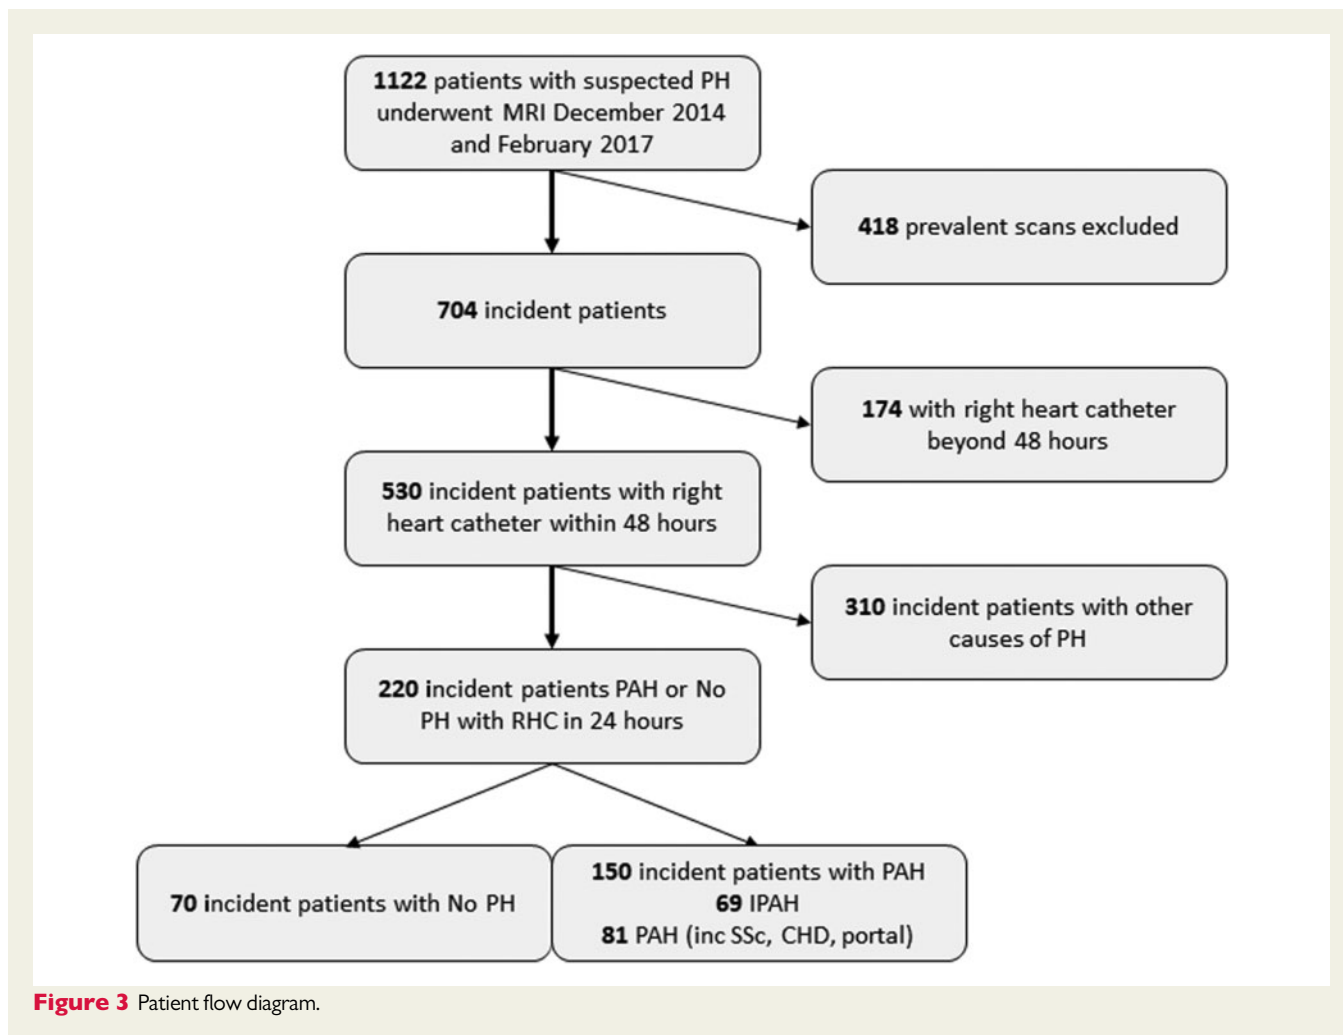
**1122** patients with suspected PH underwent MRI December 2014 and February 2017

**418** prevalent scans excluded

**704** incident patients

**174** with right heart catheter beyond 48 hours

**530** incident patients with right heart catheter within 48 hours

**310** incident patients with other causes of PH

**220 i**ncident patients PAH or No PH with RHC in 24 hours

**70 i**ncident patients with No PH

**150** incident patients with PAH
**69** IPAH
**81** PAH (inc SSc, CHD, portal)

**Figure 3** Patient flow diagram.